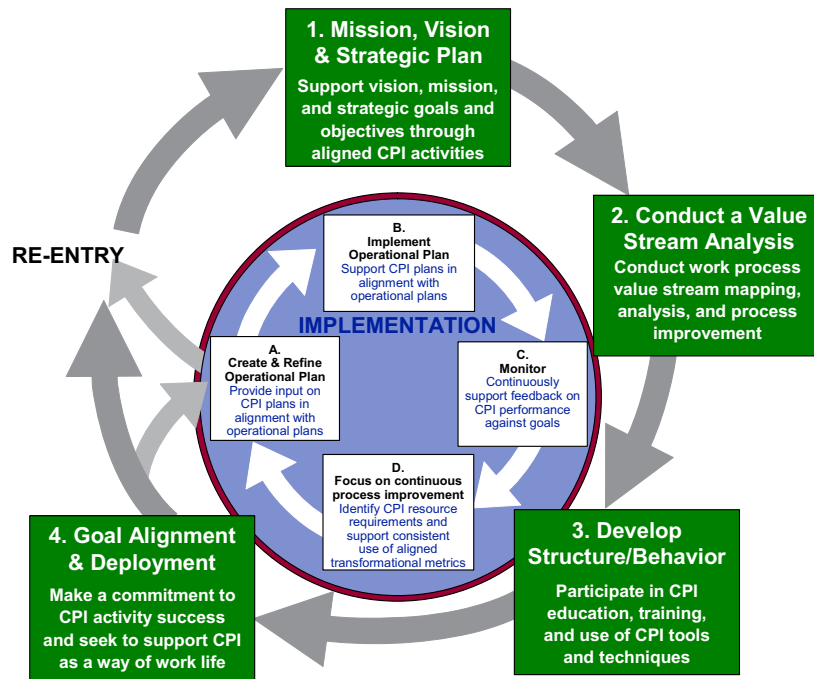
1. Mission, Vision & Strategic Plan

Support vision, mission, and strategic goals and objectives through aligned CPI activities

2. Conduct a Value Stream Analysis

Conduct work process value stream mapping, analysis, and process improvement

3. Develop Structure/Behavior

Participate in CPI education, training, and use of CPI tools and techniques

4. Goal Alignment & Deployment

Make a commitment to CPI activity success and seek to support CPI as a way of work life

RE-ENTRY

IMPLEMENTATION

A. Create & Refine Operational Plan
Provide input on CPI plans in alignment with operational plans

B. Implement Operational Plan
Support CPI plans in alignment with operational plans

C. Monitor
Continuously support feedback on CPI performance against goals

D. Focus on continuous process improvement
Identify CPI resource requirements and support consistent use of aligned transformational metrics